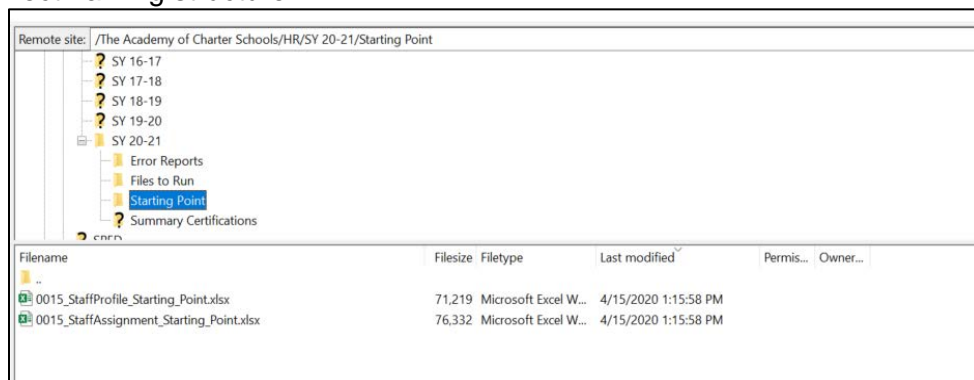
Remote site: /The Academy of Charter Schools/HR/SY 20-21/Starting Point

SY 16-17
SY 17-18
SY 18-19
SY 19-20
SY 20-21
Error Reports
Files to Run
Starting Point
Summary Certifications
SPED

| Filename | Filesize | Filetype | Last modified | Permis... | Owner... |
|---|---|---|---|---|---|
| .. | | | | | |
| 0015_StaffProfile_Starting_Point.xlsx | 71,219 | Microsoft Excel W... | 4/15/2020 1:15:58 PM | | |
| 0015_StaffAssignment_Starting_Point.xlsx | 76,332 | Microsoft Excel W... | 4/15/2020 1:15:58 PM | | |